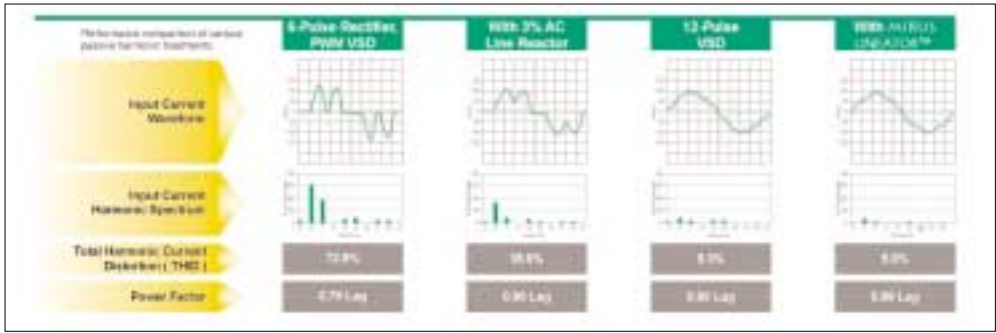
Performance comparison of various passive harmonic treatments

| | 6-Pulse Rectifier, PWM VSD | With 3% AC Line Reactor | 12-Pulse VSD | With AUSUS LINEATOR™ |
|---|---|---|---|---|
| Input Current Waveform | | | | |
| Input Current Harmonic Spectrum | | | | |
| Total Harmonic Current Distortion ( THID ) | 72.9% | 35.6% | 8.3% | 8.0% |
| Power Factor | 0.79 Lag | 0.90 Lag | 0.98 Lag | 0.99 Lag |